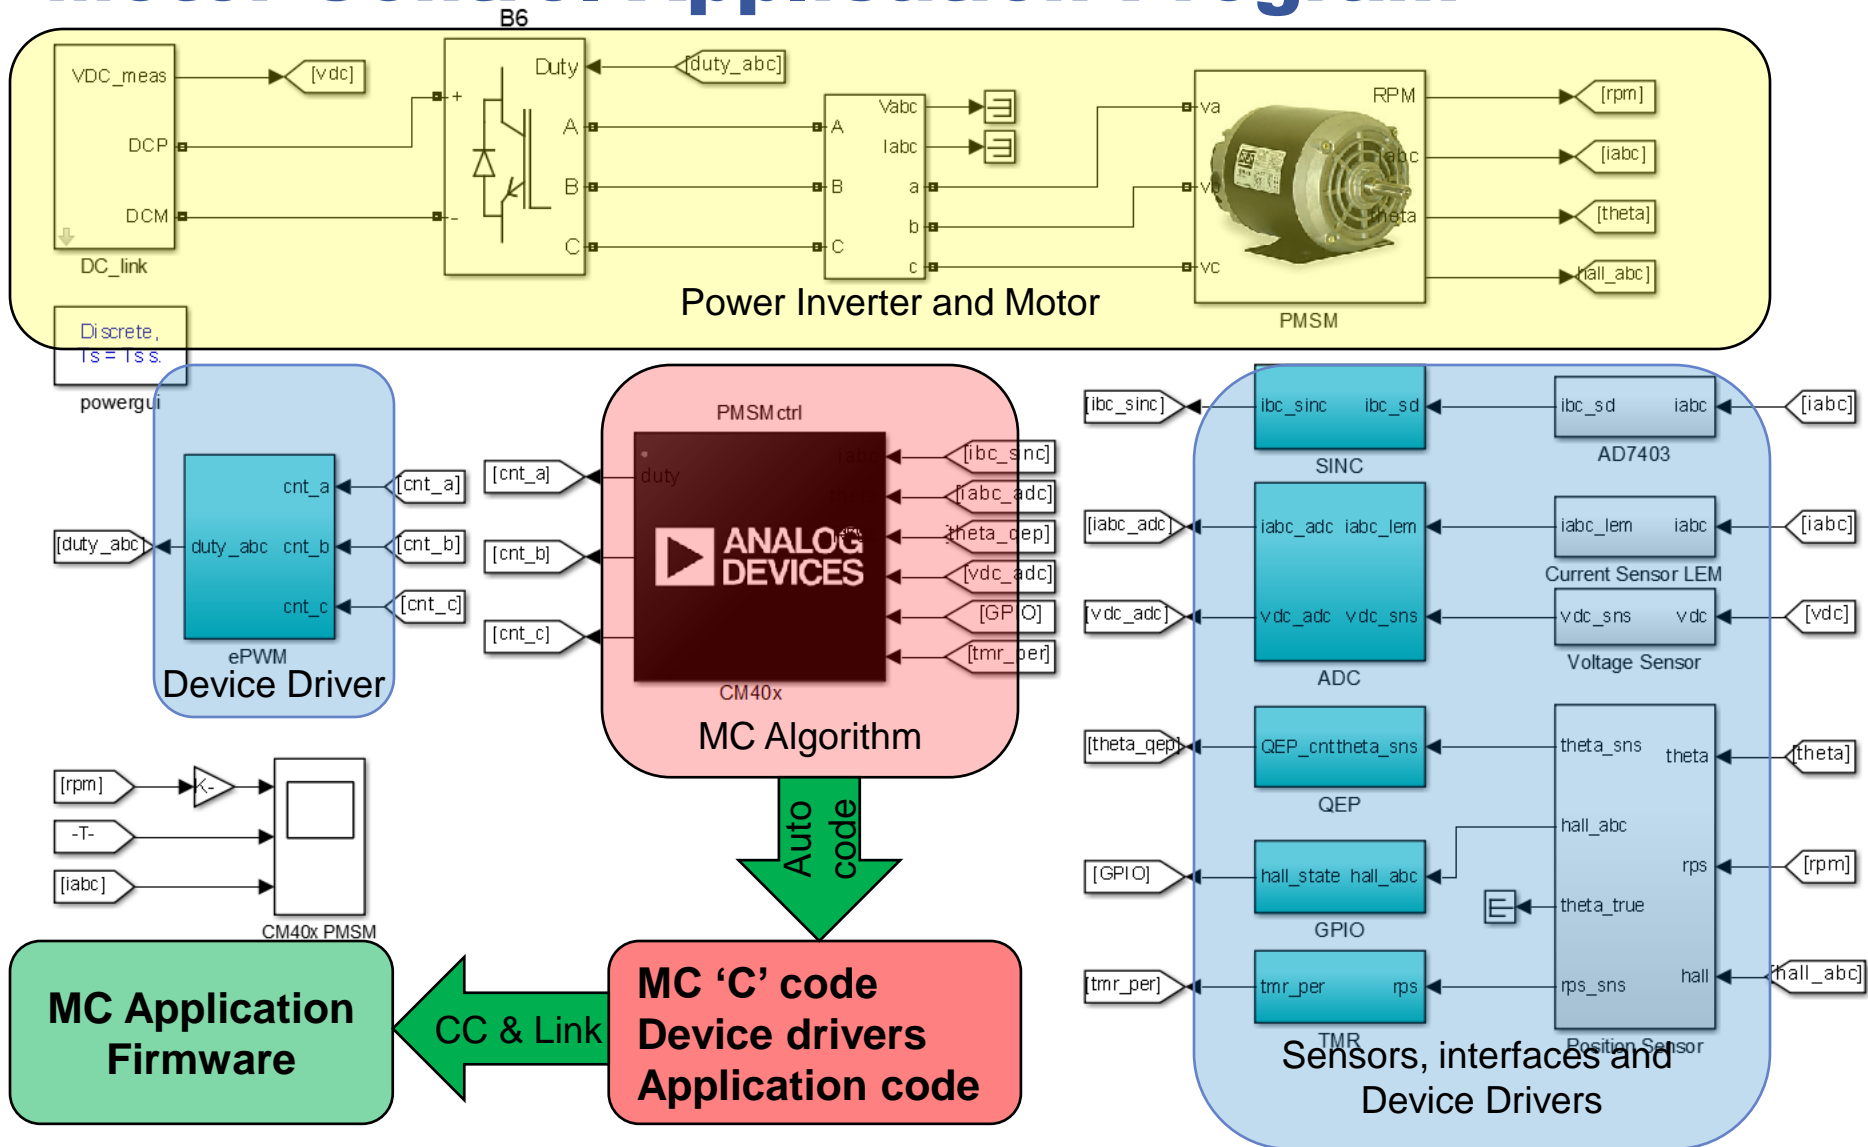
B6

VDC_meas
DCP
DCM
DC_link
[vdc]
+
-
Duty
A
B
C
[duty_abc]
Vabc
Iabc
A
B
C
a
b
c
va
vb
vc
RPM
iabc
theta
PMSM
[rpm]
[iabc]
[theta]
[hall_abc]
Power Inverter and Motor

Discrete,
Ts = Ts s.
powergui

cnt_a
duty_abc
cnt_b
cnt_c
ePWM
[cnt_a]
[cnt_b]
[cnt_c]
[duty_abc]
Device Driver

PMSMctrl
duty
ANALOG DEVICES
CM40x
[cnt_a]
[cnt_b]
[cnt_c]
[ibc_sinc]
[iabc_adc]
[theta_qep]
[vdc_adc]
[GPIO]
[tmr_per]
MC Algorithm

Auto code

[rpm]
-K-
-T-
[iabc]
CM40x PMSM

[ibc_sinc]
ibc_sinc
ibc_sd
SINC
ibc_sd
iabc
AD7403
[iabc]
[iabc_adc]
iabc_adc
iabc_lem
iabc_lem
iabc
Current Sensor LEM
[iabc]
[vdc_adc]
vdc_adc
vdc_sns
ADC
vdc_sns
vdc
Voltage Sensor
[vdc]
[theta_qep]
QEP_cnt
theta_sns
QEP
theta_sns
theta
hall_abc
rps
theta_true
rps_sns
hall
Position Sensor
[theta]
[rpm]
[hall_abc]
[GPIO]
hall_state
hall_abc
GPIO
[tmr_per]
tmr_per
rps
TMR
Sensors, interfaces and Device Drivers

MC Application Firmware
CC & Link
MC ‘C’ code
Device drivers
Application code